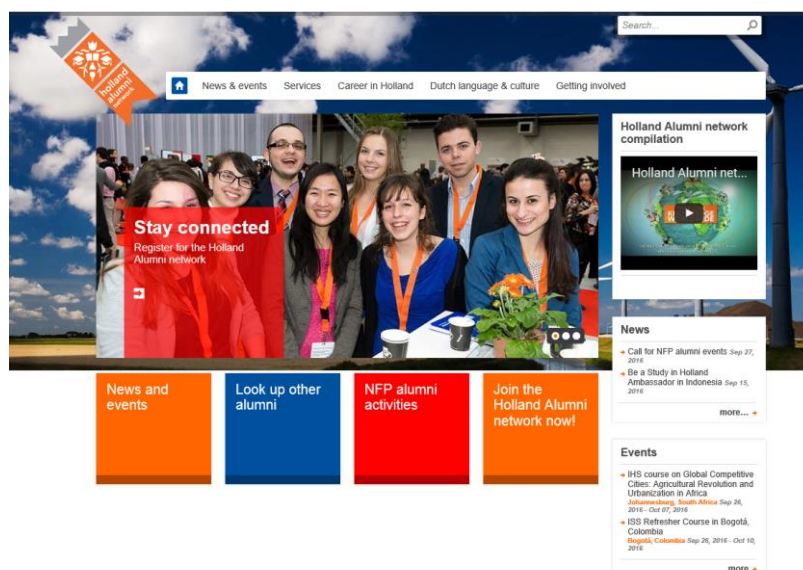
holland alumni network

Search...

News & events Services Career in Holland Dutch language & culture Getting involved

Stay connected
Register for the Holland Alumni network

Holland Alumni network compilation

Holland Alumni net...

News

Call for NFP alumni events Sep 27, 2016

Be a Study in Holland Ambassador in Indonesia Sep 15, 2016

more...

News and events

Look up other alumni

NFP alumni activities

Join the Holland Alumni network now!

Events

IHS course on Global Competitive Cities: Agricultural Revolution and Urbanization in Africa
Johannesburg, South Africa Sep 26, 2016 - Oct 07, 2016

ISS Refresher Course in Bogotá, Colombia
Bogotá, Colombia Sep 26, 2016 - Oct 10, 2016

more